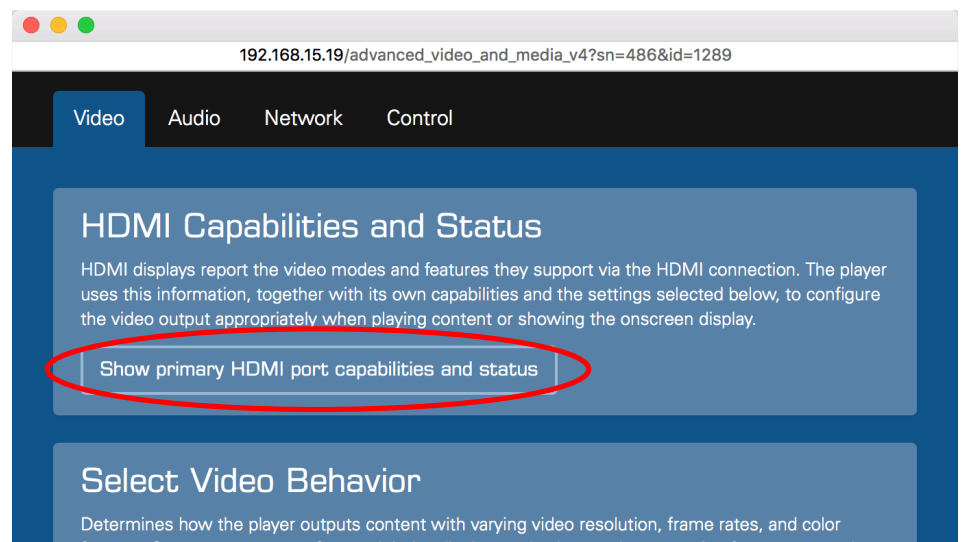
192.168.15.19/advanced_video_and_media_v4?sn=486&id=1289

Video Audio Network Control

HDMI Capabilities and Status

HDMI displays report the video modes and features they support via the HDMI connection. The player uses this information, together with its own capabilities and the settings selected below, to configure the video output appropriately when playing content or showing the onscreen display.

Show primary HDMI port capabilities and status

Select Video Behavior

Determines how the player outputs content with varying video resolution, frame rates, and color

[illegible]